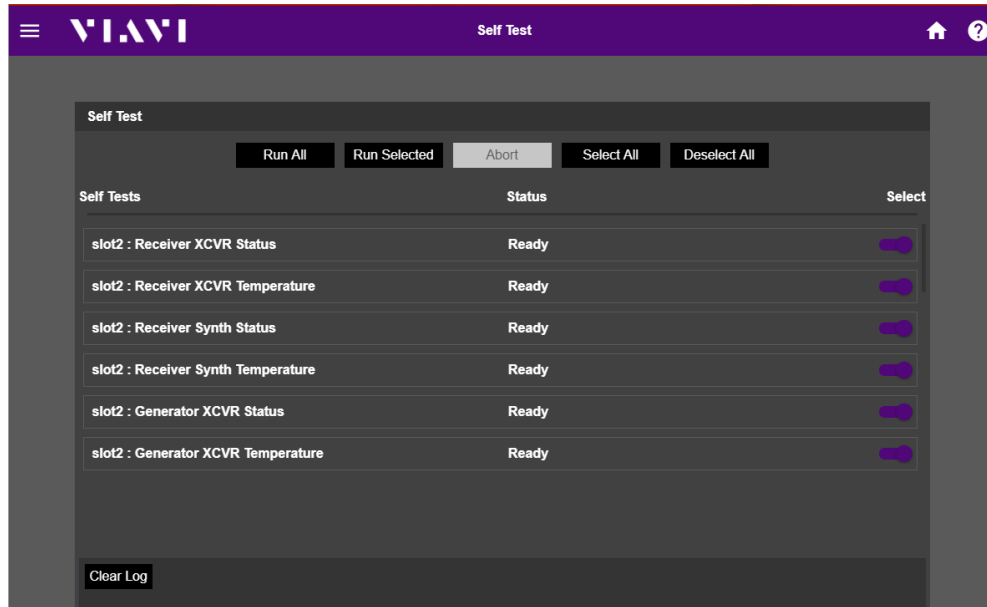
VIAVI

Self Test

Self Test

Run All
Run Selected
Abort
Select All
Deselect All

| Self Tests | Status | Select |
|---|---|---|
| slot2 : Receiver XCVR Status | Ready | |
| slot2 : Receiver XCVR Temperature | Ready | |
| slot2 : Receiver Synth Status | Ready | |
| slot2 : Receiver Synth Temperature | Ready | |
| slot2 : Generator XCVR Status | Ready | |
| slot2 : Generator XCVR Temperature | Ready | |

Clear Log